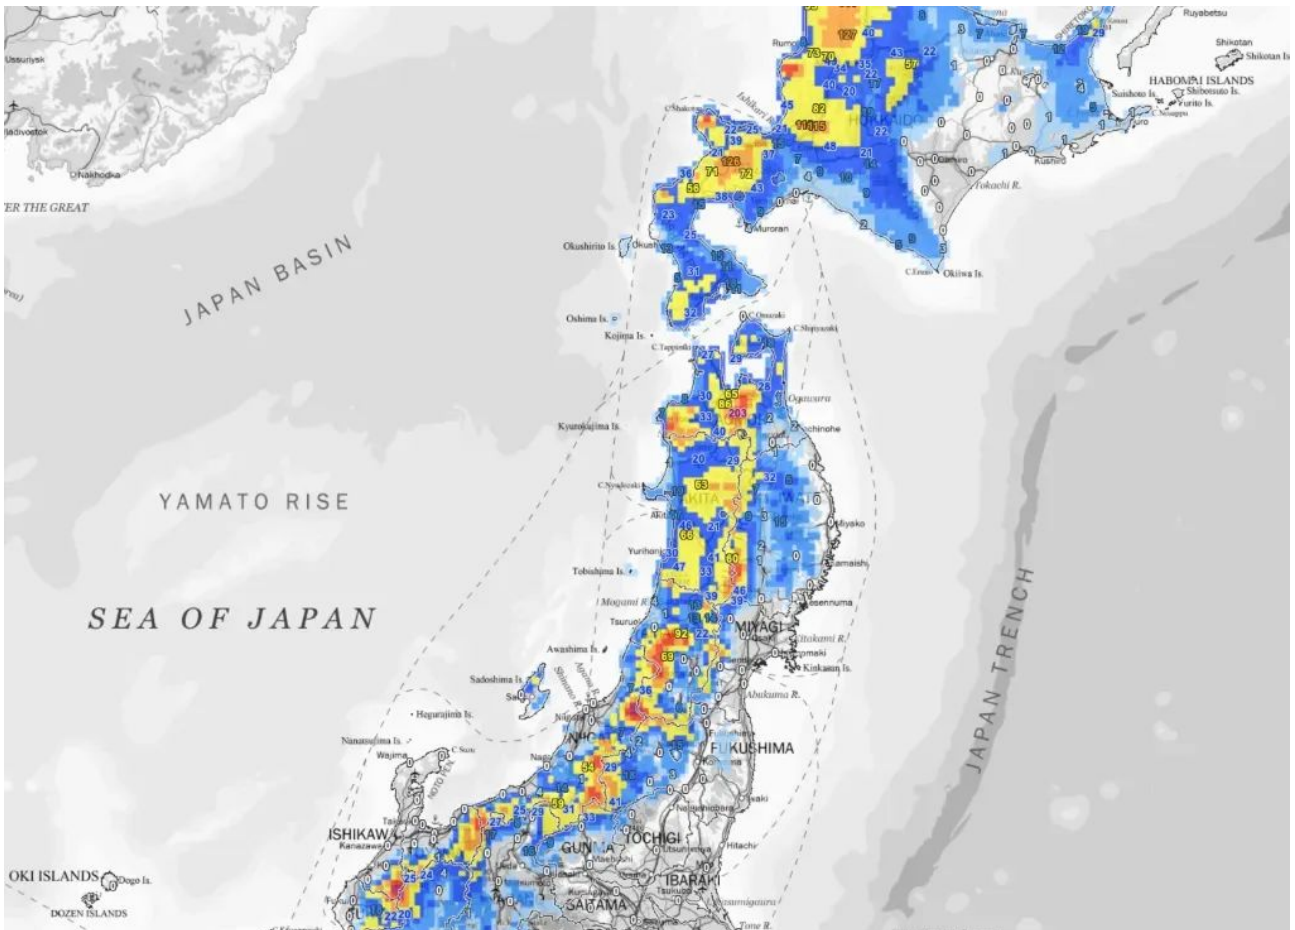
Ussuriysk
Vladivostok
Nakhodka
ER THE GREAT
JAPAN BASIN
YAMATO RISE
SEA OF JAPAN
JAPAN TRENCH
Ruyabetsu
Shikotan
Shikotan Is.
HABOMAI ISLANDS
Shibotsu Is.
Suisho Is.
Yurito Is.
Rumoi
127
73
70
57
35
22
40
20
82
111115
HOKKAIDO
Ishikari R.
C. Shakotan
126
71
72
58
39
37
Muroran
Okushiri Is.
Okushiri
Tokachi R.
Kushiro
C. Erimo
Okiwa Is.
Oshima Is.
Kojima Is.
C. Tappi
C. Oma
C. Shiriya
Ogawara
Hachinohe
Kyurokujima Is.
203
88
65
63
AKITA
IWATE
Miyako
C. Nyudo
Kamaishi
Yurihonjo
Tobishima Is.
Mogami R.
Kesennuma
Tsuruoka
MIYAGI
Kitakami R.
Ishinomaki
Kinkasan Is.
Awashima Is.
Sadoshima Is.
Sado
Abukuma R.
Hegurajima Is.
Niigata
Nanatsujima Is.
Wajima
C. Suzu
FUKUSHIMA
ISHIKAWA
Kanazawa
TOCHIGI
GUNMA
Hitachi
Utsunomiya
IBARAKI
Tsukuba
Kasumigaura
SAITAMA
Tone R.
OKI ISLANDS
Dogo Is.
DOZEN ISLANDS